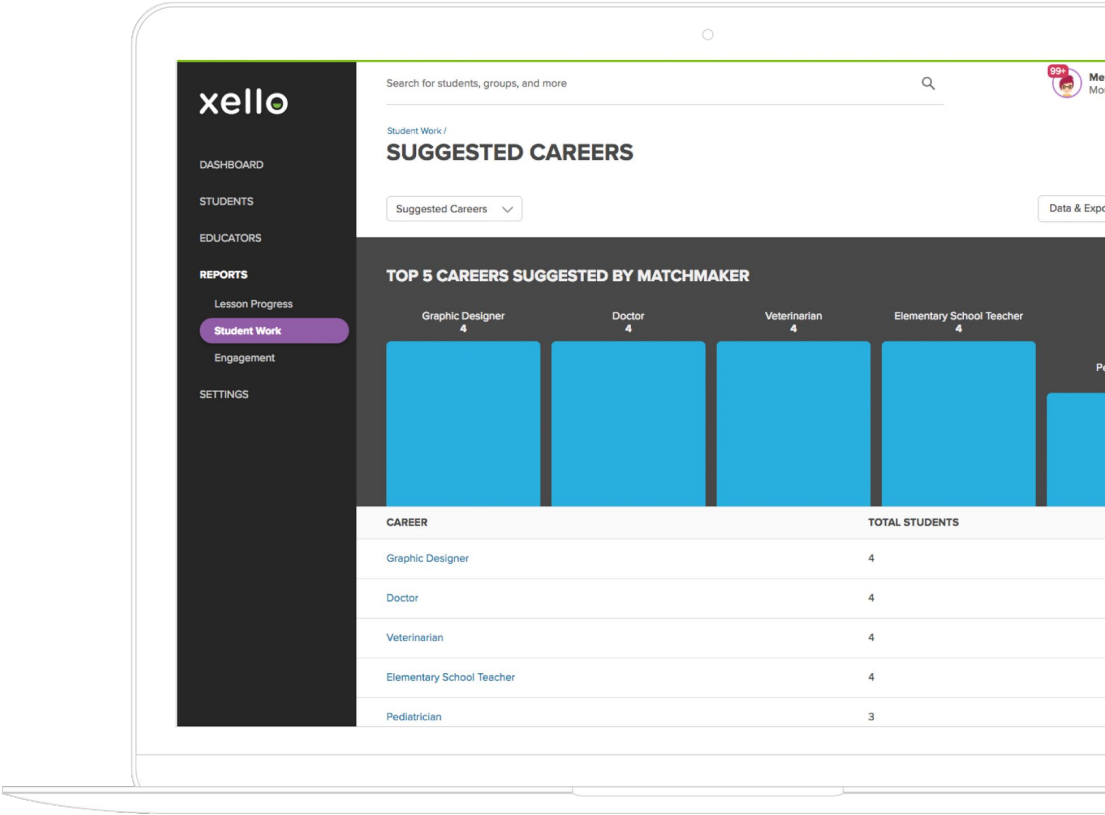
xello

DASHBOARD
STUDENTS
EDUCATORS
REPORTS
Lesson Progress
Student Work
Engagement
SETTINGS

Search for students, groups, and more

99+ Me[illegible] Mo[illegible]

Student Work /
SUGGESTED CAREERS

Suggested Careers

Data & Expo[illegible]

TOP 5 CAREERS SUGGESTED BY MATCHMAKER

Graphic Designer 4
Doctor 4
Veterinarian 4
Elementary School Teacher 4
Pe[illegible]

| CAREER | TOTAL STUDENTS |
|---|---|
| Graphic Designer | 4 |
| Doctor | 4 |
| Veterinarian | 4 |
| Elementary School Teacher | 4 |
| Pediatrician | 3 |